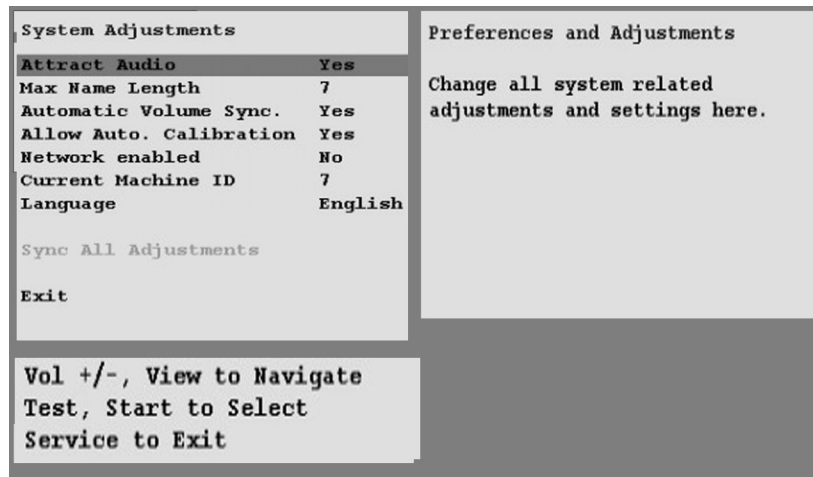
System Adjustments

| | |
|---|---|
| Attract Audio | Yes |
| Max Name Length | 7 |
| Automatic Volume Sync. | Yes |
| Allow Auto. Calibration | Yes |
| Network enabled | No |
| Current Machine ID | 7 |
| Language | English |

Sync All Adjustments

Exit

Preferences and Adjustments

Change all system related adjustments and settings here.

Vol +/-, View to Navigate
Test, Start to Select
Service to Exit